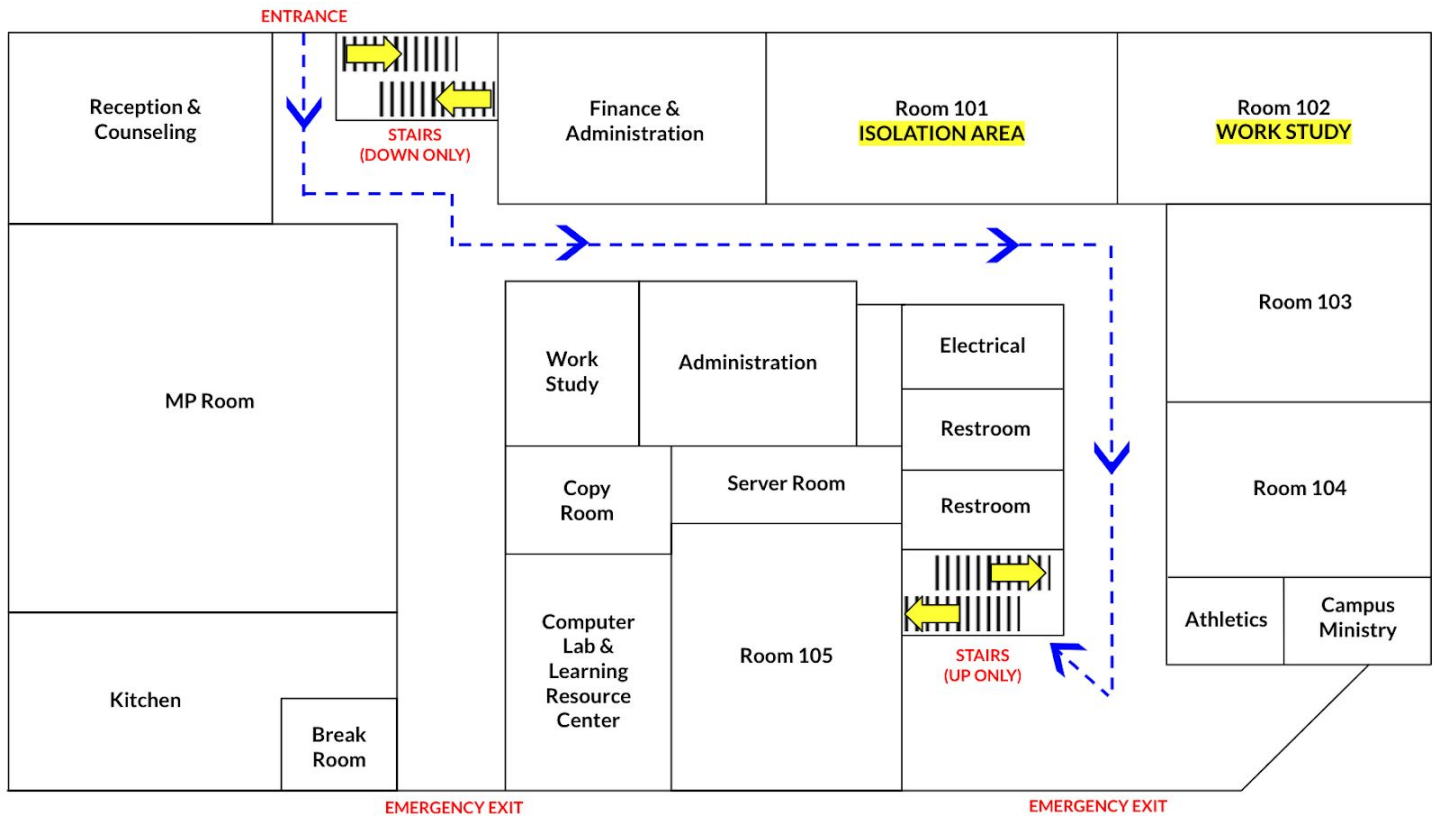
ENTRANCE

Reception & Counseling

STAIRS (DOWN ONLY)

Finance & Administration

Room 101
ISOLATION AREA

Room 102
WORK STUDY

MP Room

Work Study

Administration

Electrical

Room 103

Restroom

Copy Room

Server Room

Restroom

Room 104

Computer Lab & Learning Resource Center

Room 105

Athletics

Campus Ministry

STAIRS (UP ONLY)

Kitchen

Break Room

EMERGENCY EXIT

EMERGENCY EXIT